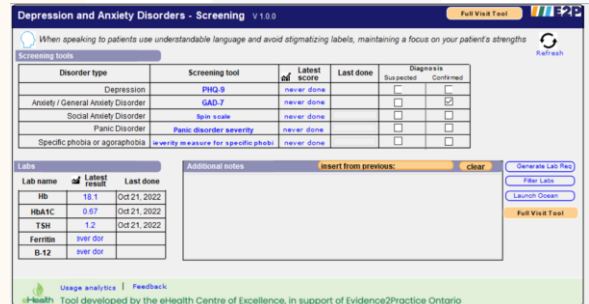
Depression and Anxiety Disorders - Screening V 1.0.0

Full Visit Tool

E2P

When speaking to patients use understandable language and avoid stigmatizing labels, maintaining a focus on your patient's strengths

Refresh

Screening tools

| Disorder type | Screening tool | Latest score | Last done | Diagnosis Suspected | Diagnosis Confirmed |
|---|---|---|---|---|---|
| Depression | PHQ-9 | never done | | ☐ | ☐ |
| Anxiety / General Anxiety Disorder | GAD-7 | never done | | ☐ | ☑ |
| Social Anxiety Disorder | Spin scale | never done | | ☐ | ☐ |
| Panic Disorder | Panic disorder severity | never done | | ☐ | ☐ |
| Specific phobia or agoraphobia | severity measure for specific phobi | never done | | ☐ | ☐ |

Labs

| Lab name | Latest result | Last done |
|---|---|---|
| Hb | 18.1 | Oct 21, 2022 |
| HbA1C | 0.67 | Oct 21, 2022 |
| TSH | 1.2 | Oct 21, 2022 |
| Ferritin | ever dor | |
| B-12 | ever dor | |

Additional notes

insert from previous:

clear

Generate Lab Req

Filter Labs

Launch Ocean

Full Visit Tool

Usage analytics | Feedback

eHealth

Tool developed by the eHealth Centre of Excellence, in support of Evidence2Practice Ontario